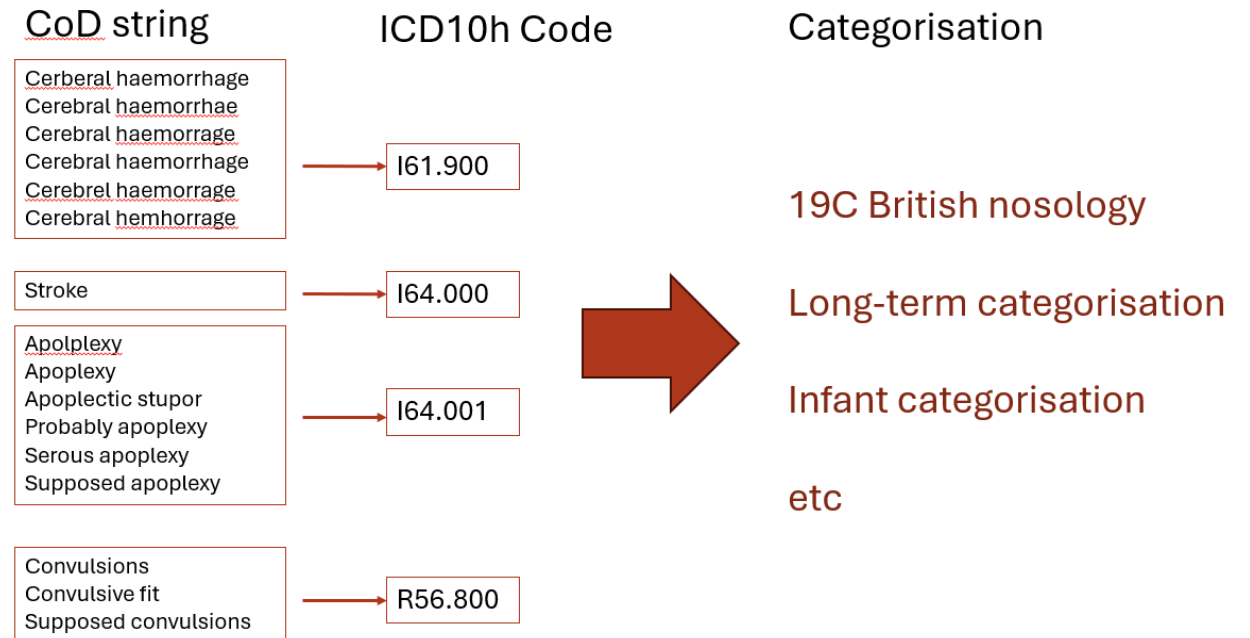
CoD string

ICD10h Code

Categorisation

Cerberal haemorrhage
Cerebral haemorrhae
Cerebral haemorrage
Cerebral haemorrhage
Cerebrel haemorrage
Cerebral hemhorrage

I61.900

Stroke

I64.000

Apolplexy
Apoplexy
Apoplectic stupor
Probably apoplexy
Serous apoplexy
Supposed apoplexy

I64.001

Convulsions
Convulsive fit
Supposed convulsions

R56.800

19C British nosology

Long-term categorisation

Infant categorisation

etc